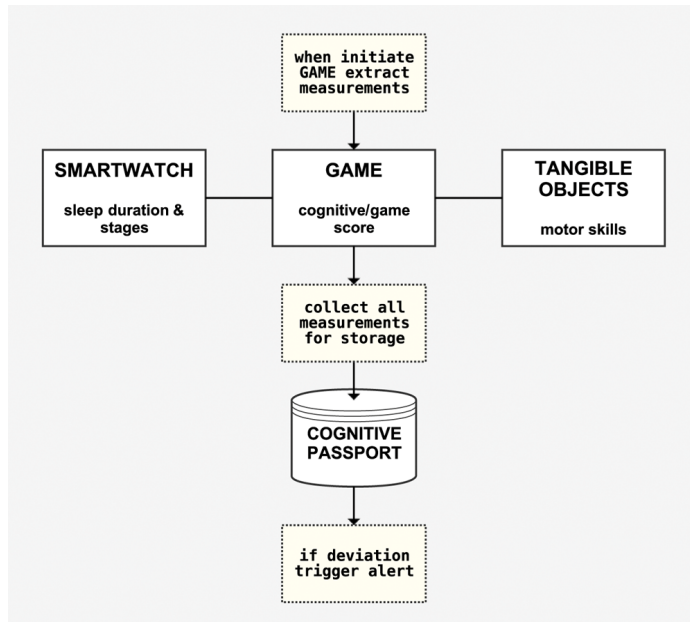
when initiate GAME extract measurements

SMARTWATCH

sleep duration & stages

GAME

cognitive/game score

TANGIBLE OBJECTS

motor skills

collect all measurements for storage

COGNITIVE PASSPORT

if deviation trigger alert